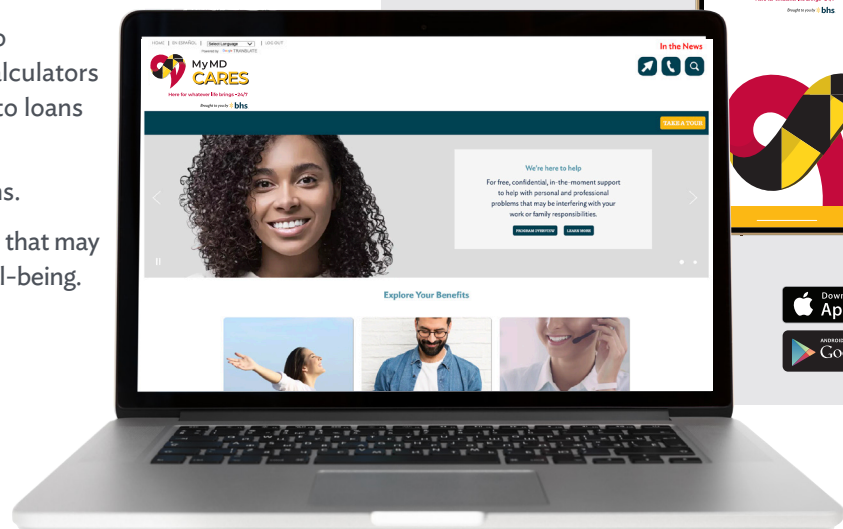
o
lculators
to loans

ns.

that may
l-being.

HOME | EN ESPAÑOL | Select Language | LOG OUT
Powered by Google TRANSLATE

In the News

My MD CARES
Here for whatever life brings • 24/7
Brought to you by bhs

TAKE A TOUR

We're here to help
For free, confidential, in-the-moment support to help with personal and professional problems that may be interfering with your work or family responsibilities.
PROGRAM OVERVIEW
LEARN MORE

Explore Your Benefits

Brought to you by bhs

Down
App

ANDROID
Go